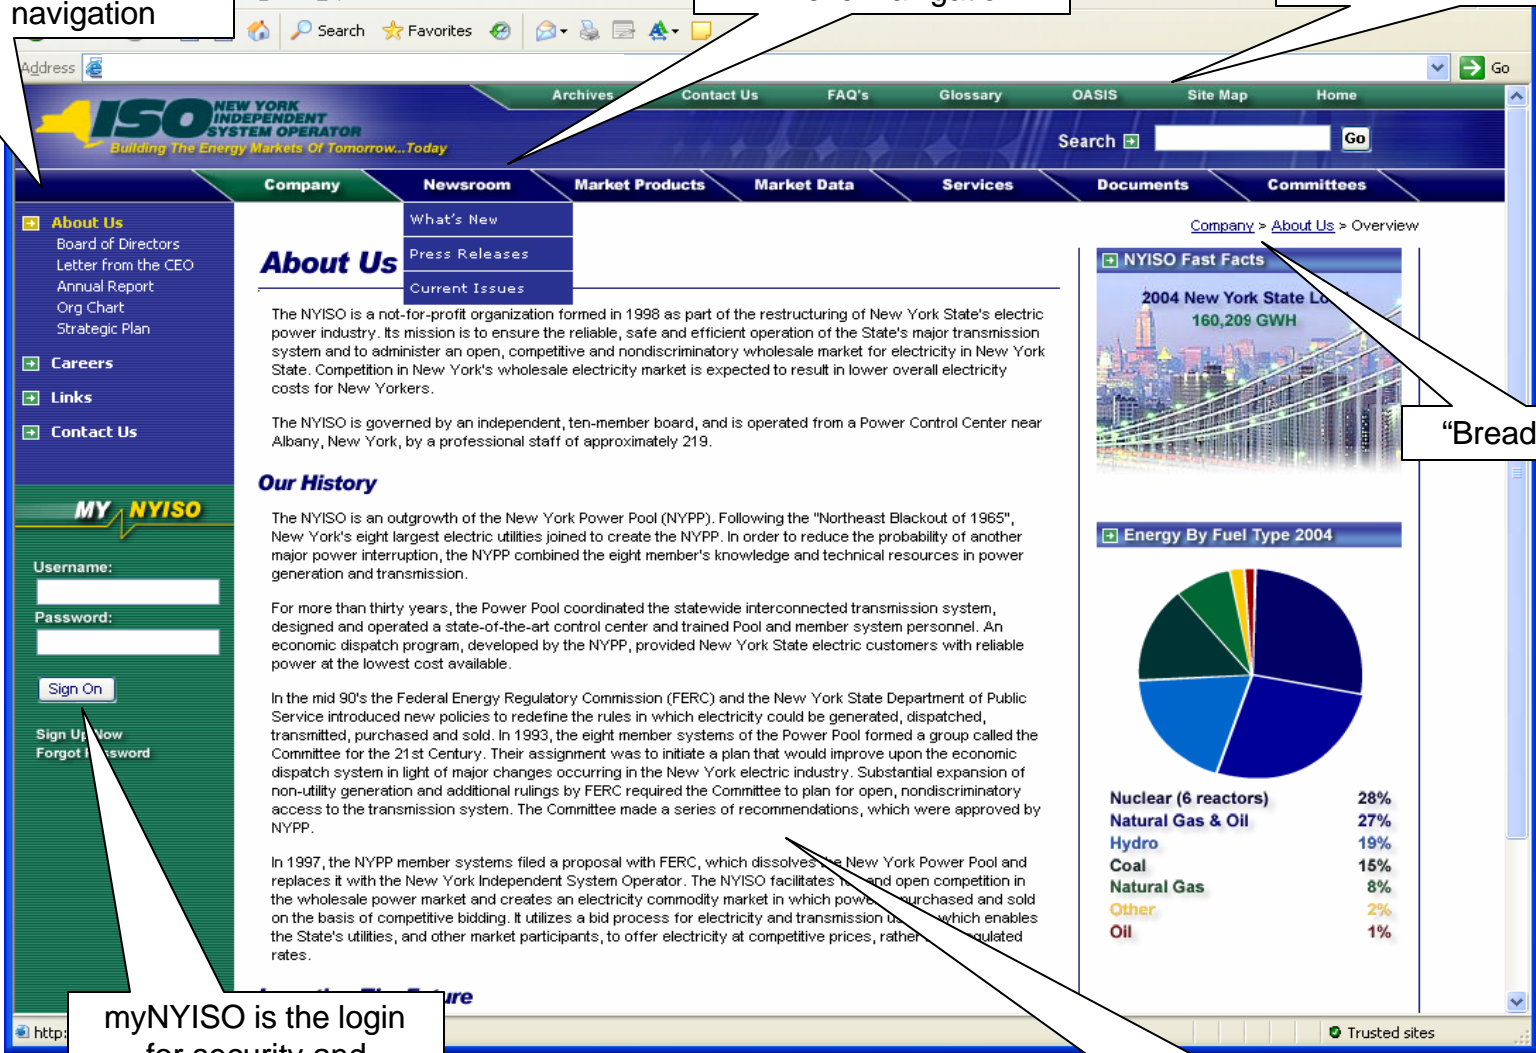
navigation

Search Favorites

Address

Go

Archives Contact Us FAQ's Glossary OASIS Site Map Home

ISO NEW YORK INDEPENDENT SYSTEM OPERATOR
Building The Energy Markets Of Tomorrow...Today

Search Go

Company Newsroom Market Products Market Data Services Documents Committees

What's New
Press Releases
Current Issues

About Us
Board of Directors
Letter from the CEO
Annual Report
Org Chart
Strategic Plan

Careers
Links
Contact Us

MY NYISO
Username:
Password:
Sign On
Sign Up Now
Forgot Password

Company > About Us > Overview

About Us

The NYISO is a not-for-profit organization formed in 1998 as part of the restructuring of New York State's electric power industry. Its mission is to ensure the reliable, safe and efficient operation of the State's major transmission system and to administer an open, competitive and nondiscriminatory wholesale market for electricity in New York State. Competition in New York's wholesale electricity market is expected to result in lower overall electricity costs for New Yorkers.

The NYISO is governed by an independent, ten-member board, and is operated from a Power Control Center near Albany, New York, by a professional staff of approximately 219.

Our History

The NYISO is an outgrowth of the New York Power Pool (NYPP). Following the "Northeast Blackout of 1965", New York's eight largest electric utilities joined to create the NYPP. In order to reduce the probability of another major power interruption, the NYPP combined the eight member's knowledge and technical resources in power generation and transmission.

For more than thirty years, the Power Pool coordinated the statewide interconnected transmission system, designed and operated a state-of-the-art control center and trained Pool and member system personnel. An economic dispatch program, developed by the NYPP, provided New York State electric customers with reliable power at the lowest cost available.

In the mid 90's the Federal Energy Regulatory Commission (FERC) and the New York State Department of Public Service introduced new policies to redefine the rules in which electricity could be generated, dispatched, transmitted, purchased and sold. In 1993, the eight member systems of the Power Pool formed a group called the Committee for the 21st Century. Their assignment was to initiate a plan that would improve upon the economic dispatch system in light of major changes occurring in the New York electric industry. Substantial expansion of non-utility generation and additional rulings by FERC required the Committee to plan for open, nondiscriminatory access to the transmission system. The Committee made a series of recommendations, which were approved by NYPP.

In 1997, the NYPP member systems filed a proposal with FERC, which dissolves the New York Power Pool and replaces it with the New York Independent System Operator. The NYISO facilitates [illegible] and open competition in the wholesale power market and creates an electricity commodity market in which power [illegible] purchased and sold on the basis of competitive bidding. It utilizes a bid process for electricity and transmission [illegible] which enables the State's utilities, and other market participants, to offer electricity at competitive prices, rather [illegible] regulated rates.

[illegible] ure

NYISO Fast Facts
2004 New York State Lo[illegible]
160,209 GWH

Energy By Fuel Type 2004

| | |
|---|---|
| Nuclear (6 reactors) | 28% |
| Natural Gas & Oil | 27% |
| Hydro | 19% |
| Coal | 15% |
| Natural Gas | 8% |
| Other | 2% |
| Oil | 1% |

“Bread

myNYISO is the login
for security and

http:
Trusted sites